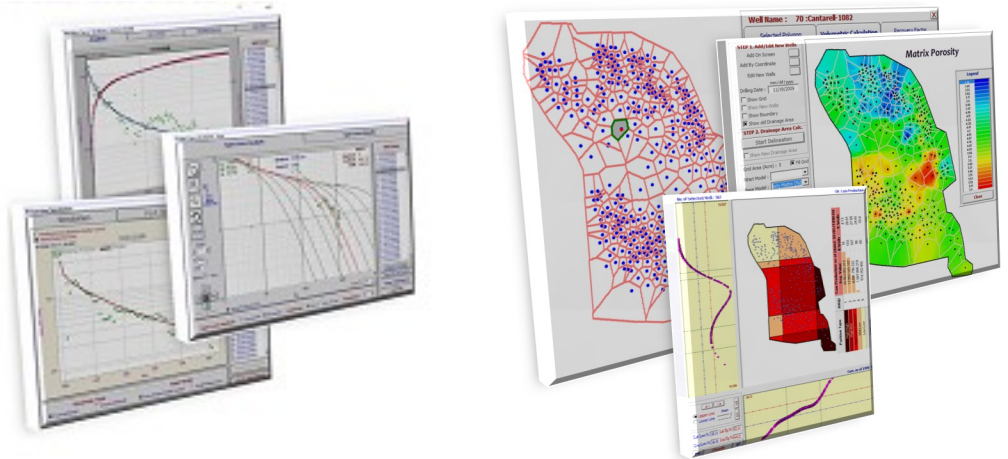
Well Name : 70 :Cantarell-1082

Selected Polygon

Volumetric Calculation

Recovery Factor

STEP 1. Add/Edit New Wells

Add On Screen

Add By Coordinate

Edit New Wells

Drilling Date : 12/19/2009

Show Grid

Show New Wells

Show Boundary

Show All Drainage Area

STEP 2. Drainage Area Calc.

Start Delineation

Show New Drainage Area

Grid Area (Acre) : 9

Fill Grid

Matrix Porosity

Legend

Close

X